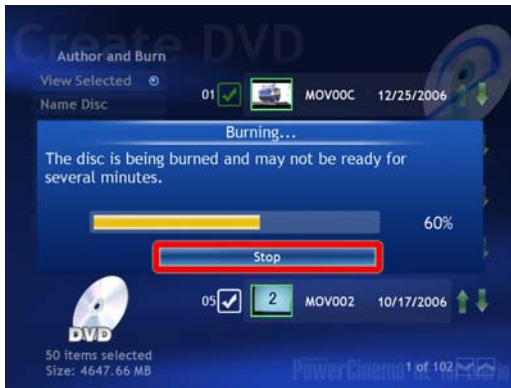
Create DVD

Author and Burn

View Selected

Name Disc

01 MOV00C 12/25/2006

Burning...

The disc is being burned and may not be ready for several minutes.

60%

Stop

05 2 MOV002 10/17/2006

DVD

50 items selected
Size: 4647.66 MB

PowerCinema

1 of 102